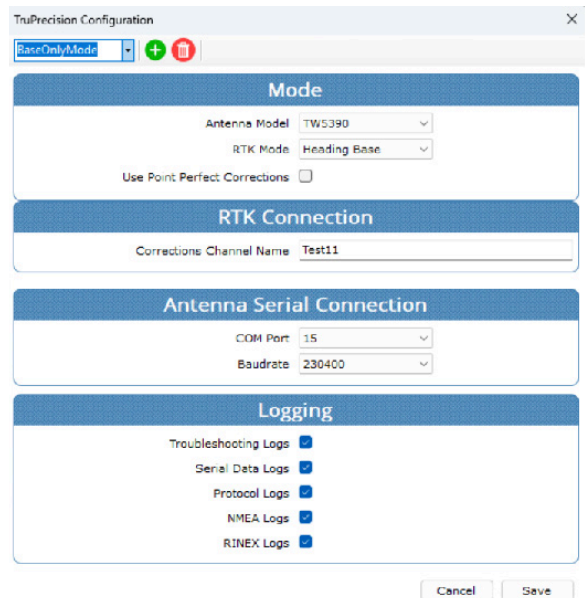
TruPrecision Configuration

×

BaseOnlyMode

Mode

Antenna Model TW5390

RTK Mode Heading Base

Use Point Perfect Corrections

RTK Connection

Corrections Channel Name Test11

Antenna Serial Connection

COM Port 15

Baudrate 230400

Logging

Troubleshooting Logs

Serial Data Logs

Protocol Logs

NMEA Logs

RINEX Logs

Cancel Save